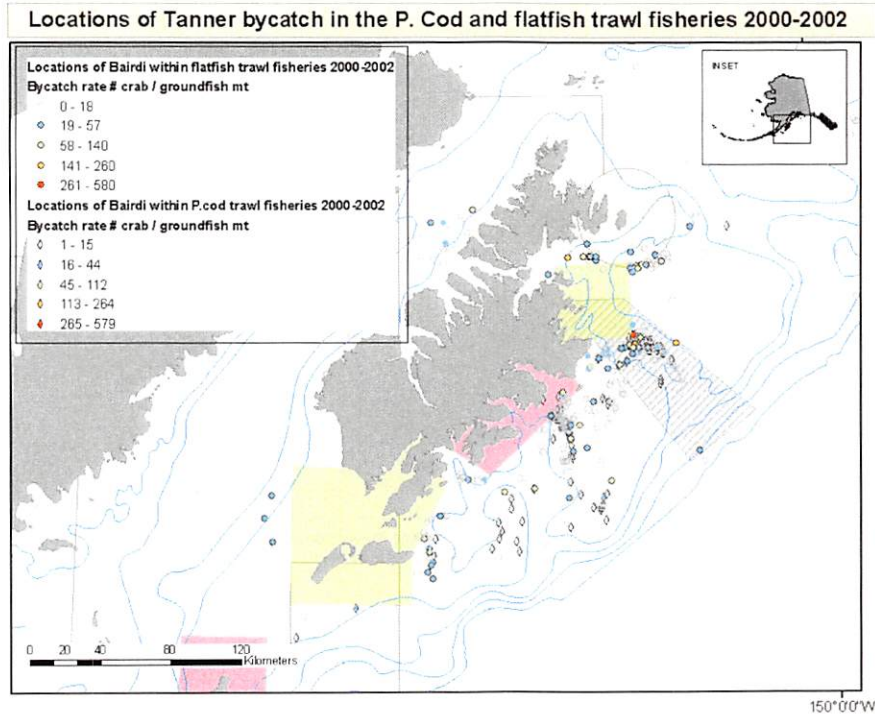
Locations of Tanner bycatch in the P. Cod and flatfish trawl fisheries 2000-2002

Locations of Bairdi within flatfish trawl fisheries 2000-2002
Bycatch rate # crab / groundfish mt
0 - 18
19 - 57
58 - 140
141 - 260
261 - 580
Locations of Bairdi within P.cod trawl fisheries 2000-2002
Bycatch rate # crab / groundfish mt
1 - 15
16 - 44
45 - 112
113 - 264
265 - 579

INSET

0 20 40 80 120 Kilometers

150°0'0"W